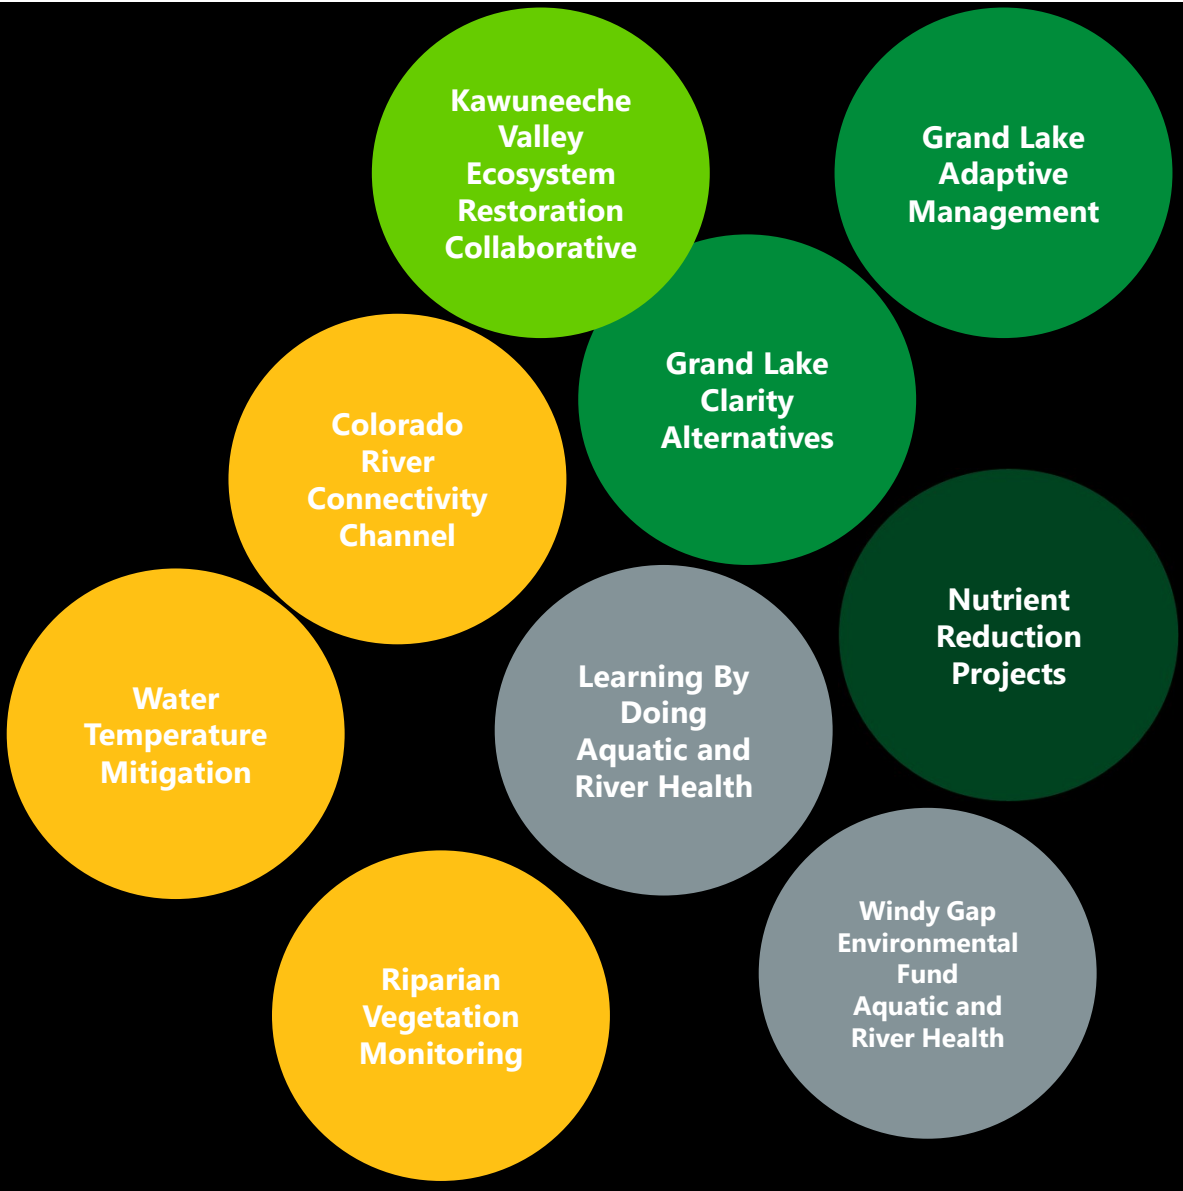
Kawuneeche Valley Ecosystem Restoration Collaborative

Grand Lake Adaptive Management

Grand Lake Clarity Alternatives

Colorado River Connectivity Channel

Nutrient Reduction Projects

Water Temperature Mitigation

Learning By Doing Aquatic and River Health

Windy Gap Environmental Fund Aquatic and River Health

Riparian Vegetation Monitoring